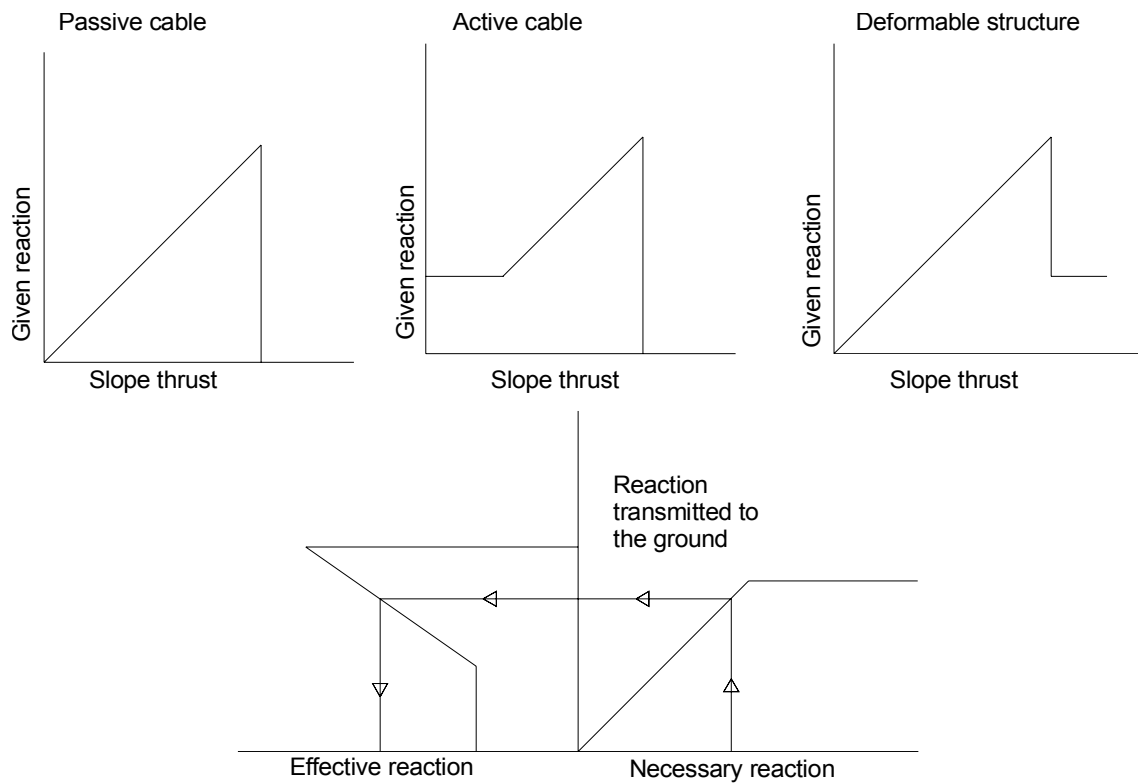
Passive cable

Given reaction

Slope thrust

Active cable

Given reaction

Slope thrust

Deformable structure

Given reaction

Slope thrust

Reaction transmitted to the ground

Effective reaction

Necessary reaction